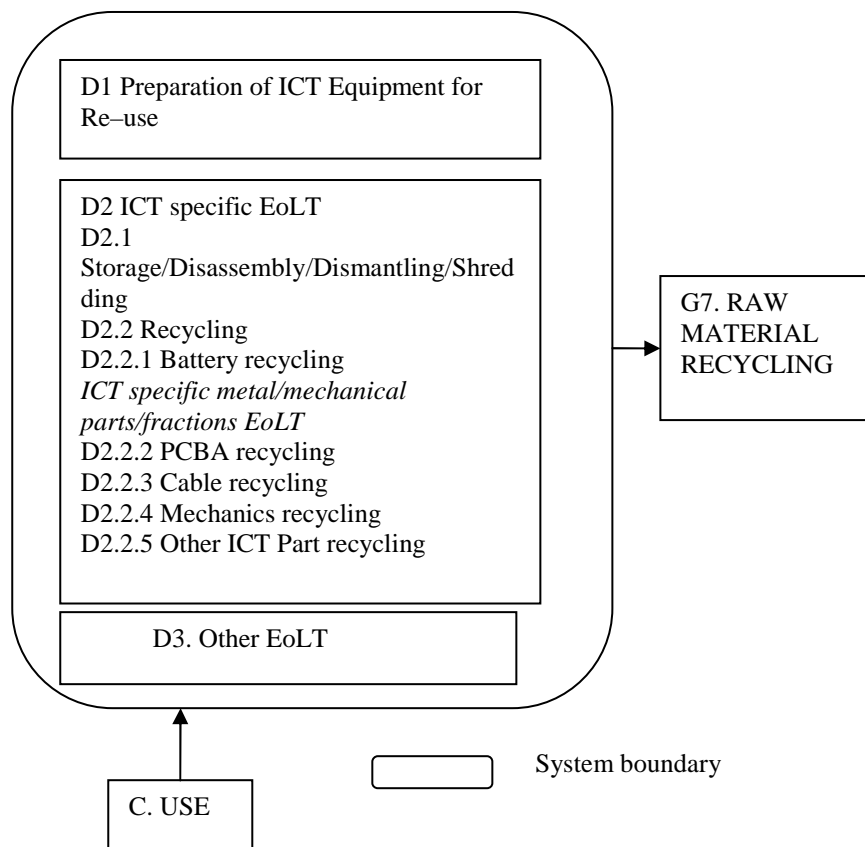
D1 Preparation of ICT Equipment for Re–use

D2 ICT specific EoLT
D2.1 Storage/Disassembly/Dismantling/Shredding
D2.2 Recycling
D2.2.1 Battery recycling
*ICT specific metal/mechanical parts/fractions EoLT*
D2.2.2 PCBA recycling
D2.2.3 Cable recycling
D2.2.4 Mechanics recycling
D2.2.5 Other ICT Part recycling

D3. Other EoLT

G7. RAW MATERIAL RECYCLING

System boundary

C. USE